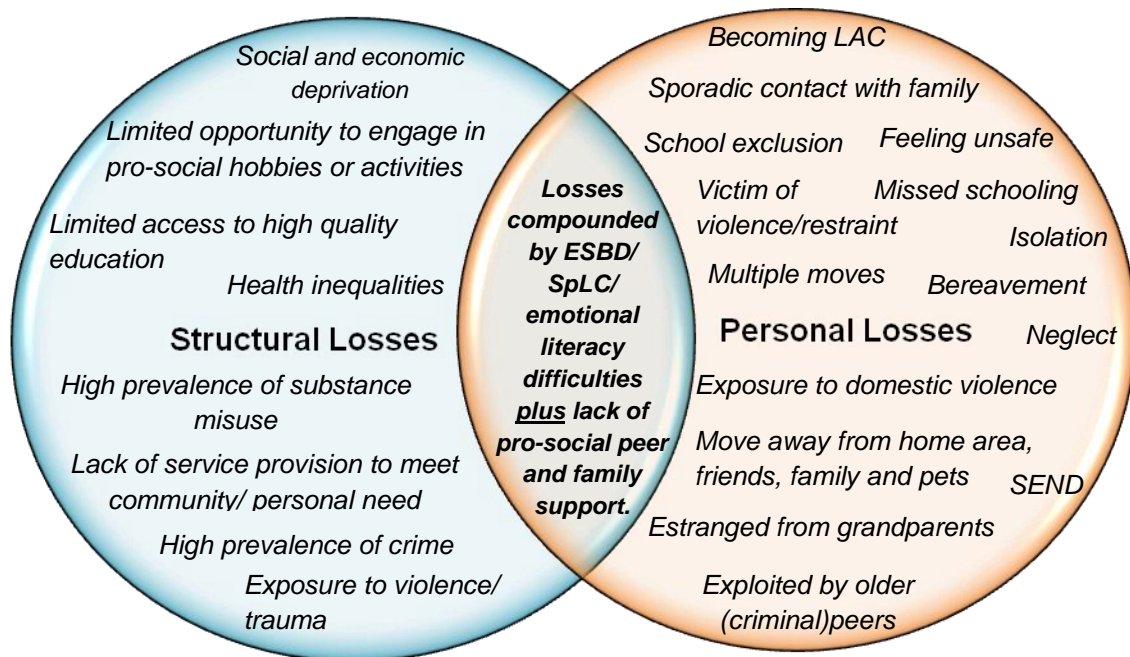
Social and economic deprivation

Limited opportunity to engage in pro-social hobbies or activities

Limited access to high quality education

Health inequalities

Structural Losses

High prevalence of substance misuse

Lack of service provision to meet community/ personal need

High prevalence of crime

Exposure to violence/ trauma

Losses compounded by ESBD/ SpLC/ emotional literacy difficulties plus lack of pro-social peer and family support.

Becoming LAC

Sporadic contact with family

School exclusion

Feeling unsafe

Victim of violence/restraint

Missed schooling

Isolation

Multiple moves

Bereavement

Personal Losses

Neglect

Exposure to domestic violence

Move away from home area, friends, family and pets

SEND

Estranged from grandparents

Exploited by older (criminal)peers